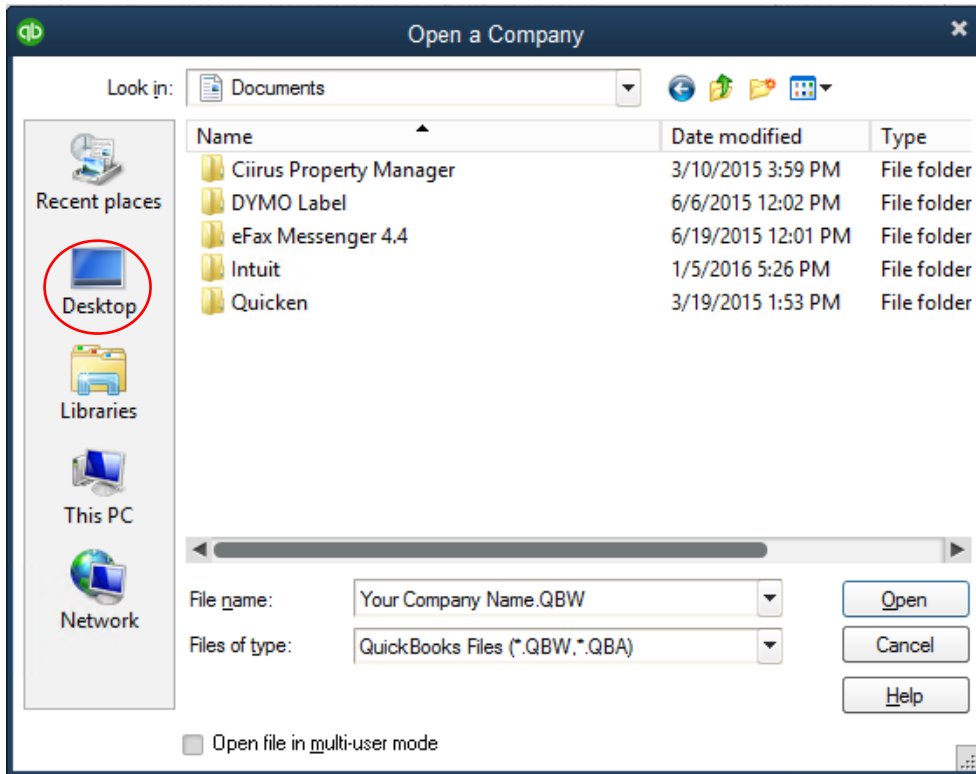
qb

Open a Company

Look in: Documents

Recent places

Desktop

Libraries

This PC

Network

| Name | Date modified | Type |
|---|---|---|
| Ciirus Property Manager | 3/10/2015 3:59 PM | File folder |
| DYMO Label | 6/6/2015 12:02 PM | File folder |
| eFax Messenger 4.4 | 6/19/2015 12:01 PM | File folder |
| Intuit | 1/5/2016 5:26 PM | File folder |
| Quicken | 3/19/2015 1:53 PM | File folder |

File name: Your Company Name.QBW

Files of type: QuickBooks Files (*.QBW,*.QBA)

Open

Cancel

Help

Open file in multi-user mode